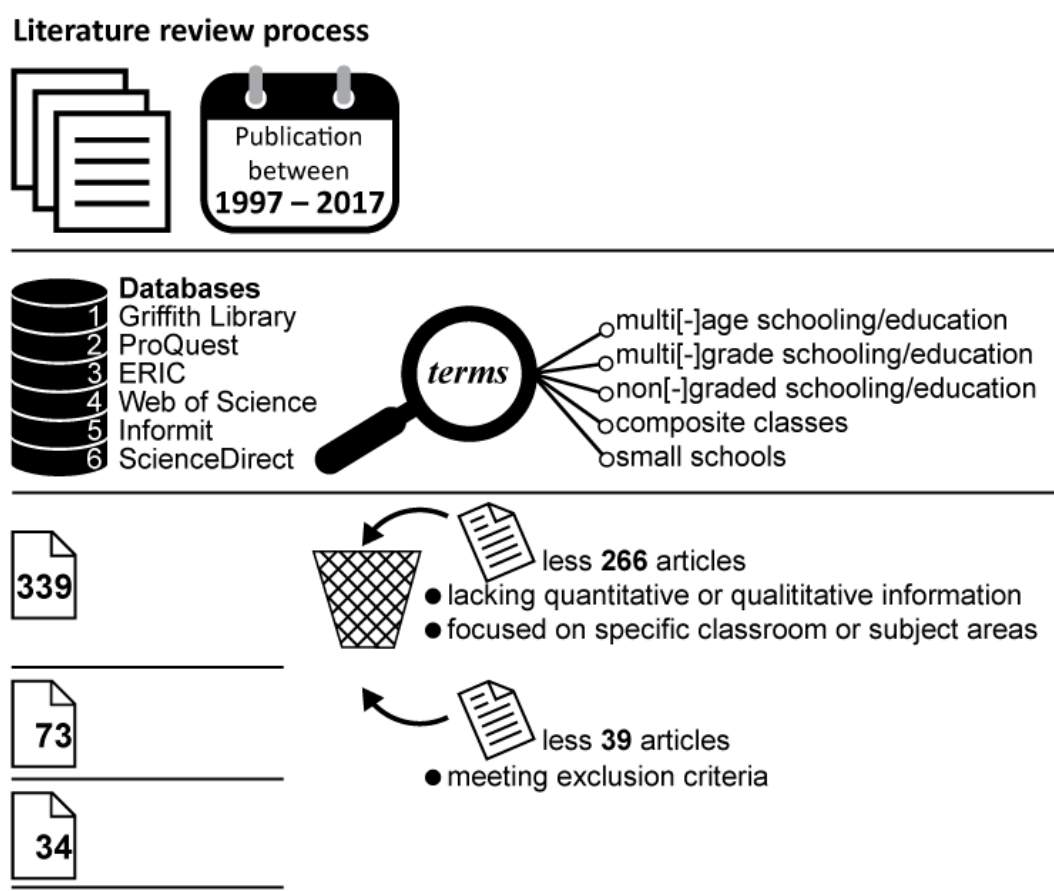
**Literature review process**

Publication between **1997 – 2017**

**Databases**
1 Griffith Library
2 ProQuest
3 ERIC
4 Web of Science
5 Informit
6 ScienceDirect

*terms*

multi[-]age schooling/education
multi[-]grade schooling/education
non[-]graded schooling/education
composite classes
small schools

339

less **266** articles
● lacking quantitative or qualititative information
● focused on specific classroom or subject areas

73

less **39** articles
● meeting exclusion criteria

34